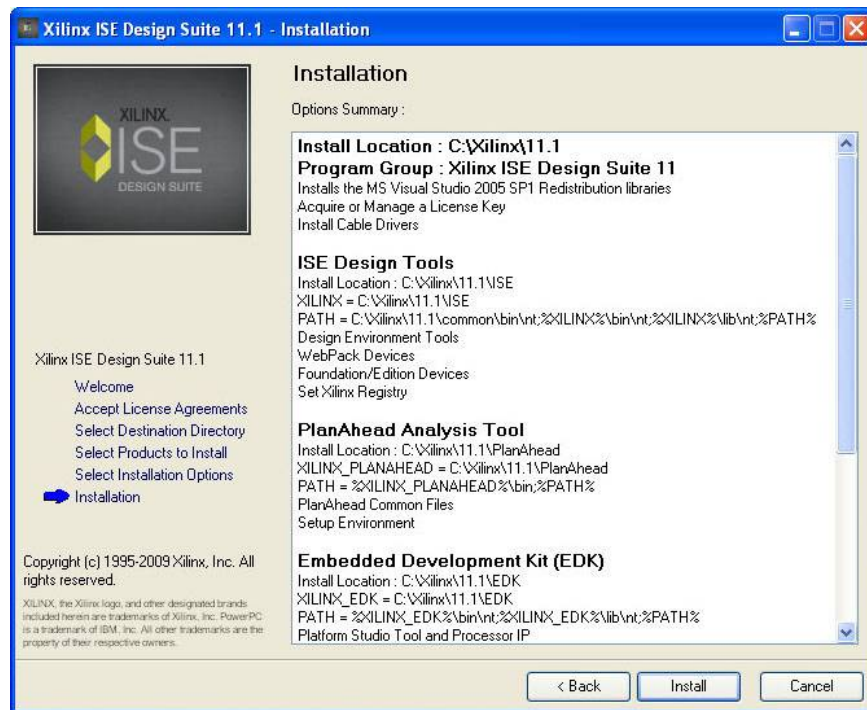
Xilinx ISE Design Suite 11.1 - Installation

XILINX
ISE
DESIGN SUITE

Xilinx ISE Design Suite 11.1
Welcome
Accept License Agreements
Select Destination Directory
Select Products to Install
Select Installation Options
Installation

Copyright (c) 1995-2009 Xilinx, Inc. All rights reserved.

XILINX, the Xilinx logo, and other designated brands included herein are trademarks of Xilinx, Inc. PowerPC is a trademark of IBM, Inc. All other trademarks are the property of their respective owners.

Installation

Options Summary :

Install Location : C:\Xilinx\11.1
Program Group : Xilinx ISE Design Suite 11
Installs the MS Visual Studio 2005 SP1 Redistribution libraries
Acquire or Manage a License Key
Install Cable Drivers

ISE Design Tools
Install Location : C:\Xilinx\11.1\ISE
XILINX = C:\Xilinx\11.1\ISE
PATH = C:\Xilinx\11.1\common\bin\nt;%XILINX%\bin\nt;%XILINX%\lib\nt;%PATH%
Design Environment Tools
WebPack Devices
Foundation/Edition Devices
Set Xilinx Registry

PlanAhead Analysis Tool
Install Location : C:\Xilinx\11.1\PlanAhead
XILINX_PLANAHEAD = C:\Xilinx\11.1\PlanAhead
PATH = %XILINX_PLANAHEAD%\bin;%PATH%
PlanAhead Common Files
Setup Environment

Embedded Development Kit (EDK)
Install Location : C:\Xilinx\11.1\EDK
XILINX_EDK = C:\Xilinx\11.1\EDK
PATH = %XILINX_EDK%\bin\nt;%XILINX_EDK%\lib\nt;%PATH%
Platform Studio Tool and Processor IP

< Back
Install
Cancel